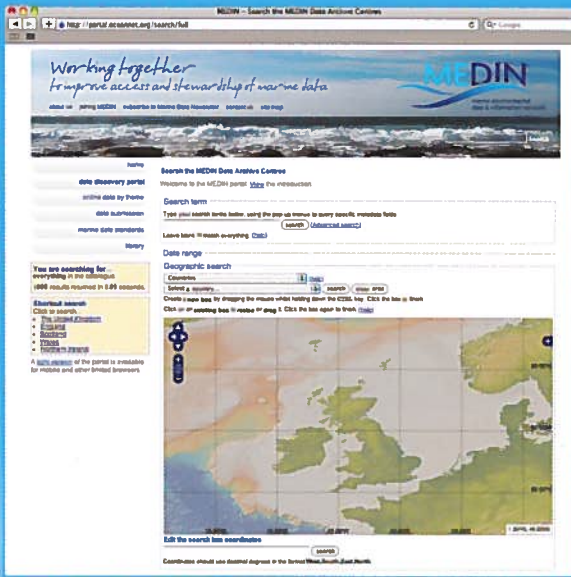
MEDIN - Search the MEDIN Data Archive Centres

http://portal.oceannet.org/search/full

Google

Working together
to improve access and stewardship of marine data

MEDIN
marine environmental data & information network

about us | joining MEDIN | subscribe to Marine Data Newsletter | contact us | site map

search

home

data discovery portal

online data by theme

data submission

marine data standards

library

You are searching for
everything in the catalogue
1000 results returned in 0.00 seconds.

Shortcut search
Click to search
The United Kingdom
England
Scotland
Wales
Northern Ireland

A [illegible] version of the portal is available for mobiles and other limited browsers.

Search the MEDIN Data Archive Centres

Welcome to the MEDIN portal. View the introduction.

Search term

Type your search terms below, using the pop up menus to query specific metadata fields

search (advanced search)

Leave blank to match everything. (help)

Date range

Geographic search

Countries (help)

Select a country... search clear area

Create a new box by dragging the mouse whilst holding down the CTRL key. Click the box to finish.

Click on an existing box to resize or drag it. Click the box again to finish. (help)

Edit the search box coordinates

search

Coordinates should use decimal degrees in the format West,South,East,North